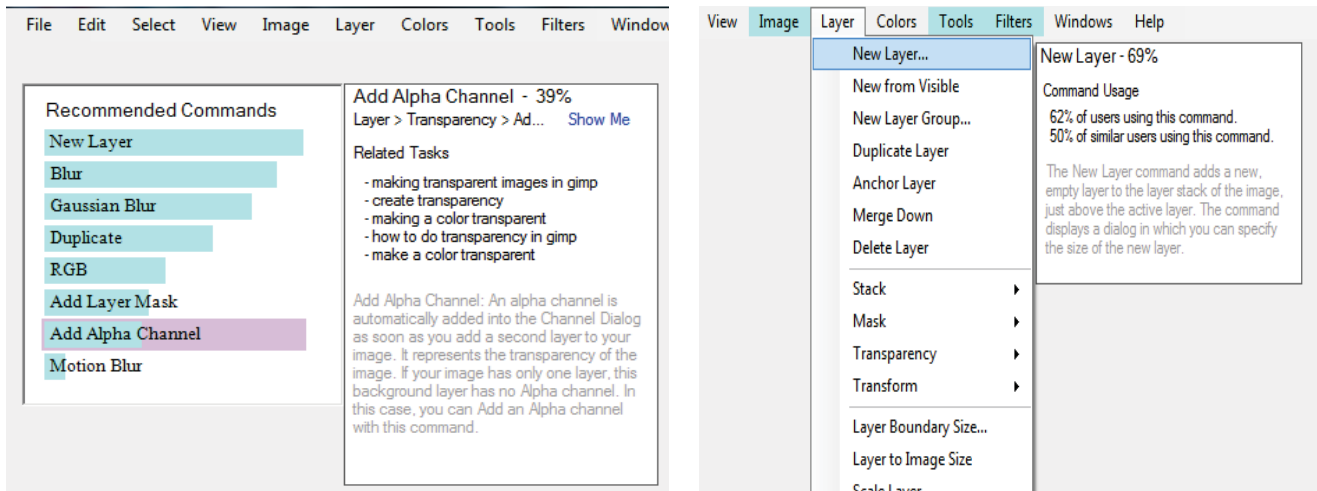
File Edit Select View Image Layer Colors Tools Filters Window

Recommended Commands

New Layer
Blur
Gaussian Blur
Duplicate
RGB
Add Layer Mask
Add Alpha Channel
Motion Blur

Add Alpha Channel - 39%

Layer > Transparency > Ad... Show Me

Related Tasks

- making transparent images in gimp
- create transparency
- making a color transparent
- how to do transparency in gimp
- make a color transparent

Add Alpha Channel: An alpha channel is automatically added into the Channel Dialog as soon as you add a second layer to your image. It represents the transparency of the image. If your image has only one layer, this background layer has no Alpha channel. In this case, you can Add an Alpha channel with this command.

View Image Layer Colors Tools Filters Windows Help

New Layer...
New from Visible
New Layer Group...
Duplicate Layer
Anchor Layer
Merge Down
Delete Layer
Stack
Mask
Transparency
Transform
Layer Boundary Size...
Layer to Image Size
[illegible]

New Layer - 69%

Command Usage

62% of users using this command.
50% of similar users using this command.

The New Layer command adds a new, empty layer to the layer stack of the image, just above the active layer. The command displays a dialog in which you can specify the size of the new layer.